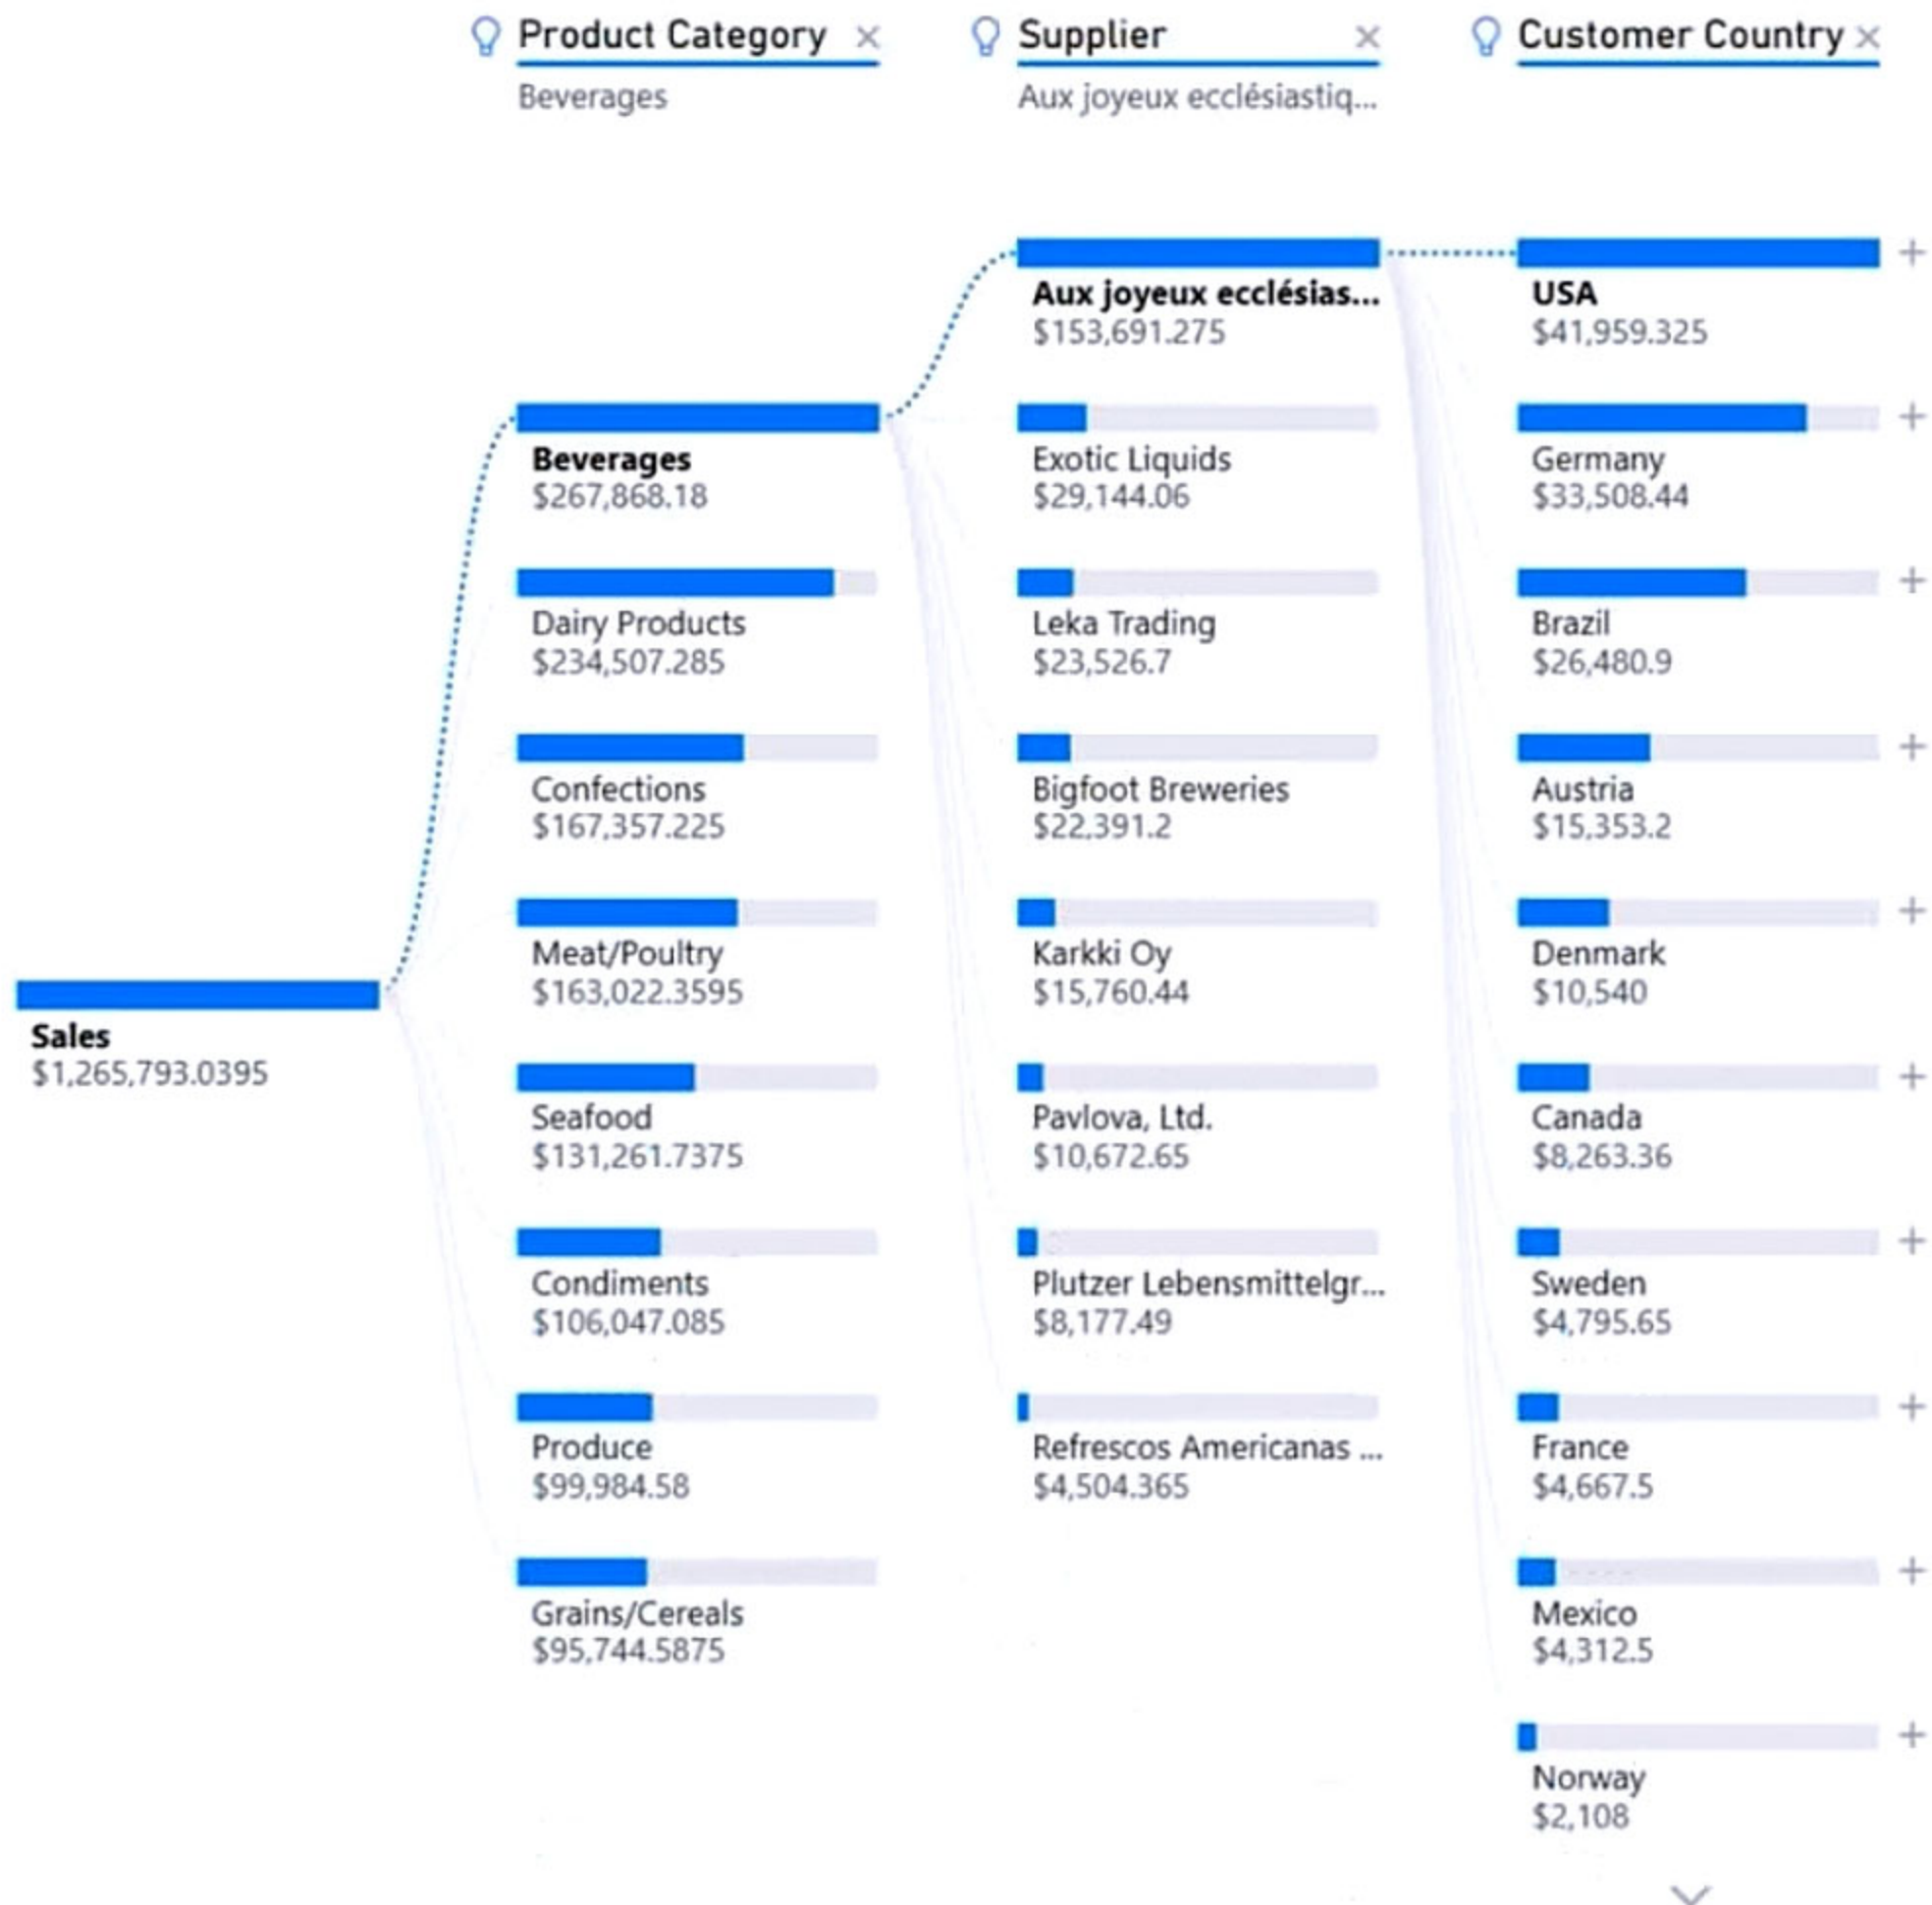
Product Category ×
Beverages

Supplier ×
Aux joyeux ecclésiastiq...

Customer Country ×

Sales
$1,265,793.0395

Beverages
$267,868.18

Dairy Products
$234,507.285

Confections
$167,357.225

Meat/Poultry
$163,022.3595

Seafood
$131,261.7375

Condiments
$106,047.085

Produce
$99,984.58

Grains/Cereals
$95,744.5875

Aux joyeux ecclésias...
$153,691.275

Exotic Liquids
$29,144.06

Leka Trading
$23,526.7

Bigfoot Breweries
$22,391.2

Karkki Oy
$15,760.44

Pavlova, Ltd.
$10,672.65

Plutzer Lebensmittelgr...
$8,177.49

Refrescos Americanas ...
$4,504.365

USA
$41,959.325
+

Germany
$33,508.44
+

Brazil
$26,480.9
+

Austria
$15,353.2
+

Denmark
$10,540
+

Canada
$8,263.36
+

Sweden
$4,795.65
+

France
$4,667.5
+

Mexico
$4,312.5
+

Norway
$2,108
+